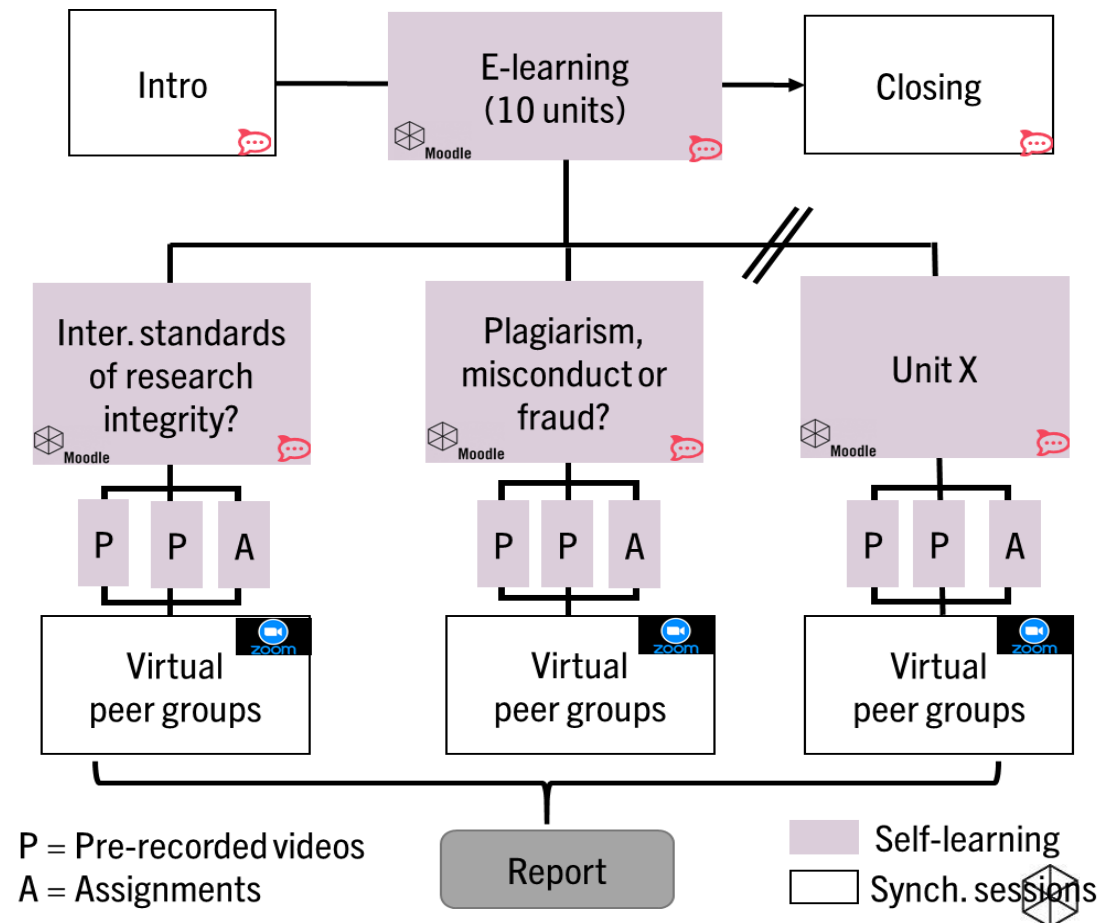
Intro

E-learning (10 units)

Moodle

Closing

Inter. standards of research integrity?

Moodle

Plagiarism, misconduct or fraud?

Moodle

Unit X

Moodle

P P A

P P A

P P A

zoom

Virtual peer groups

zoom

Virtual peer groups

zoom

Virtual peer groups

P = Pre-recorded videos
A = Assignments

Report

Self-learning
Synch. sessions